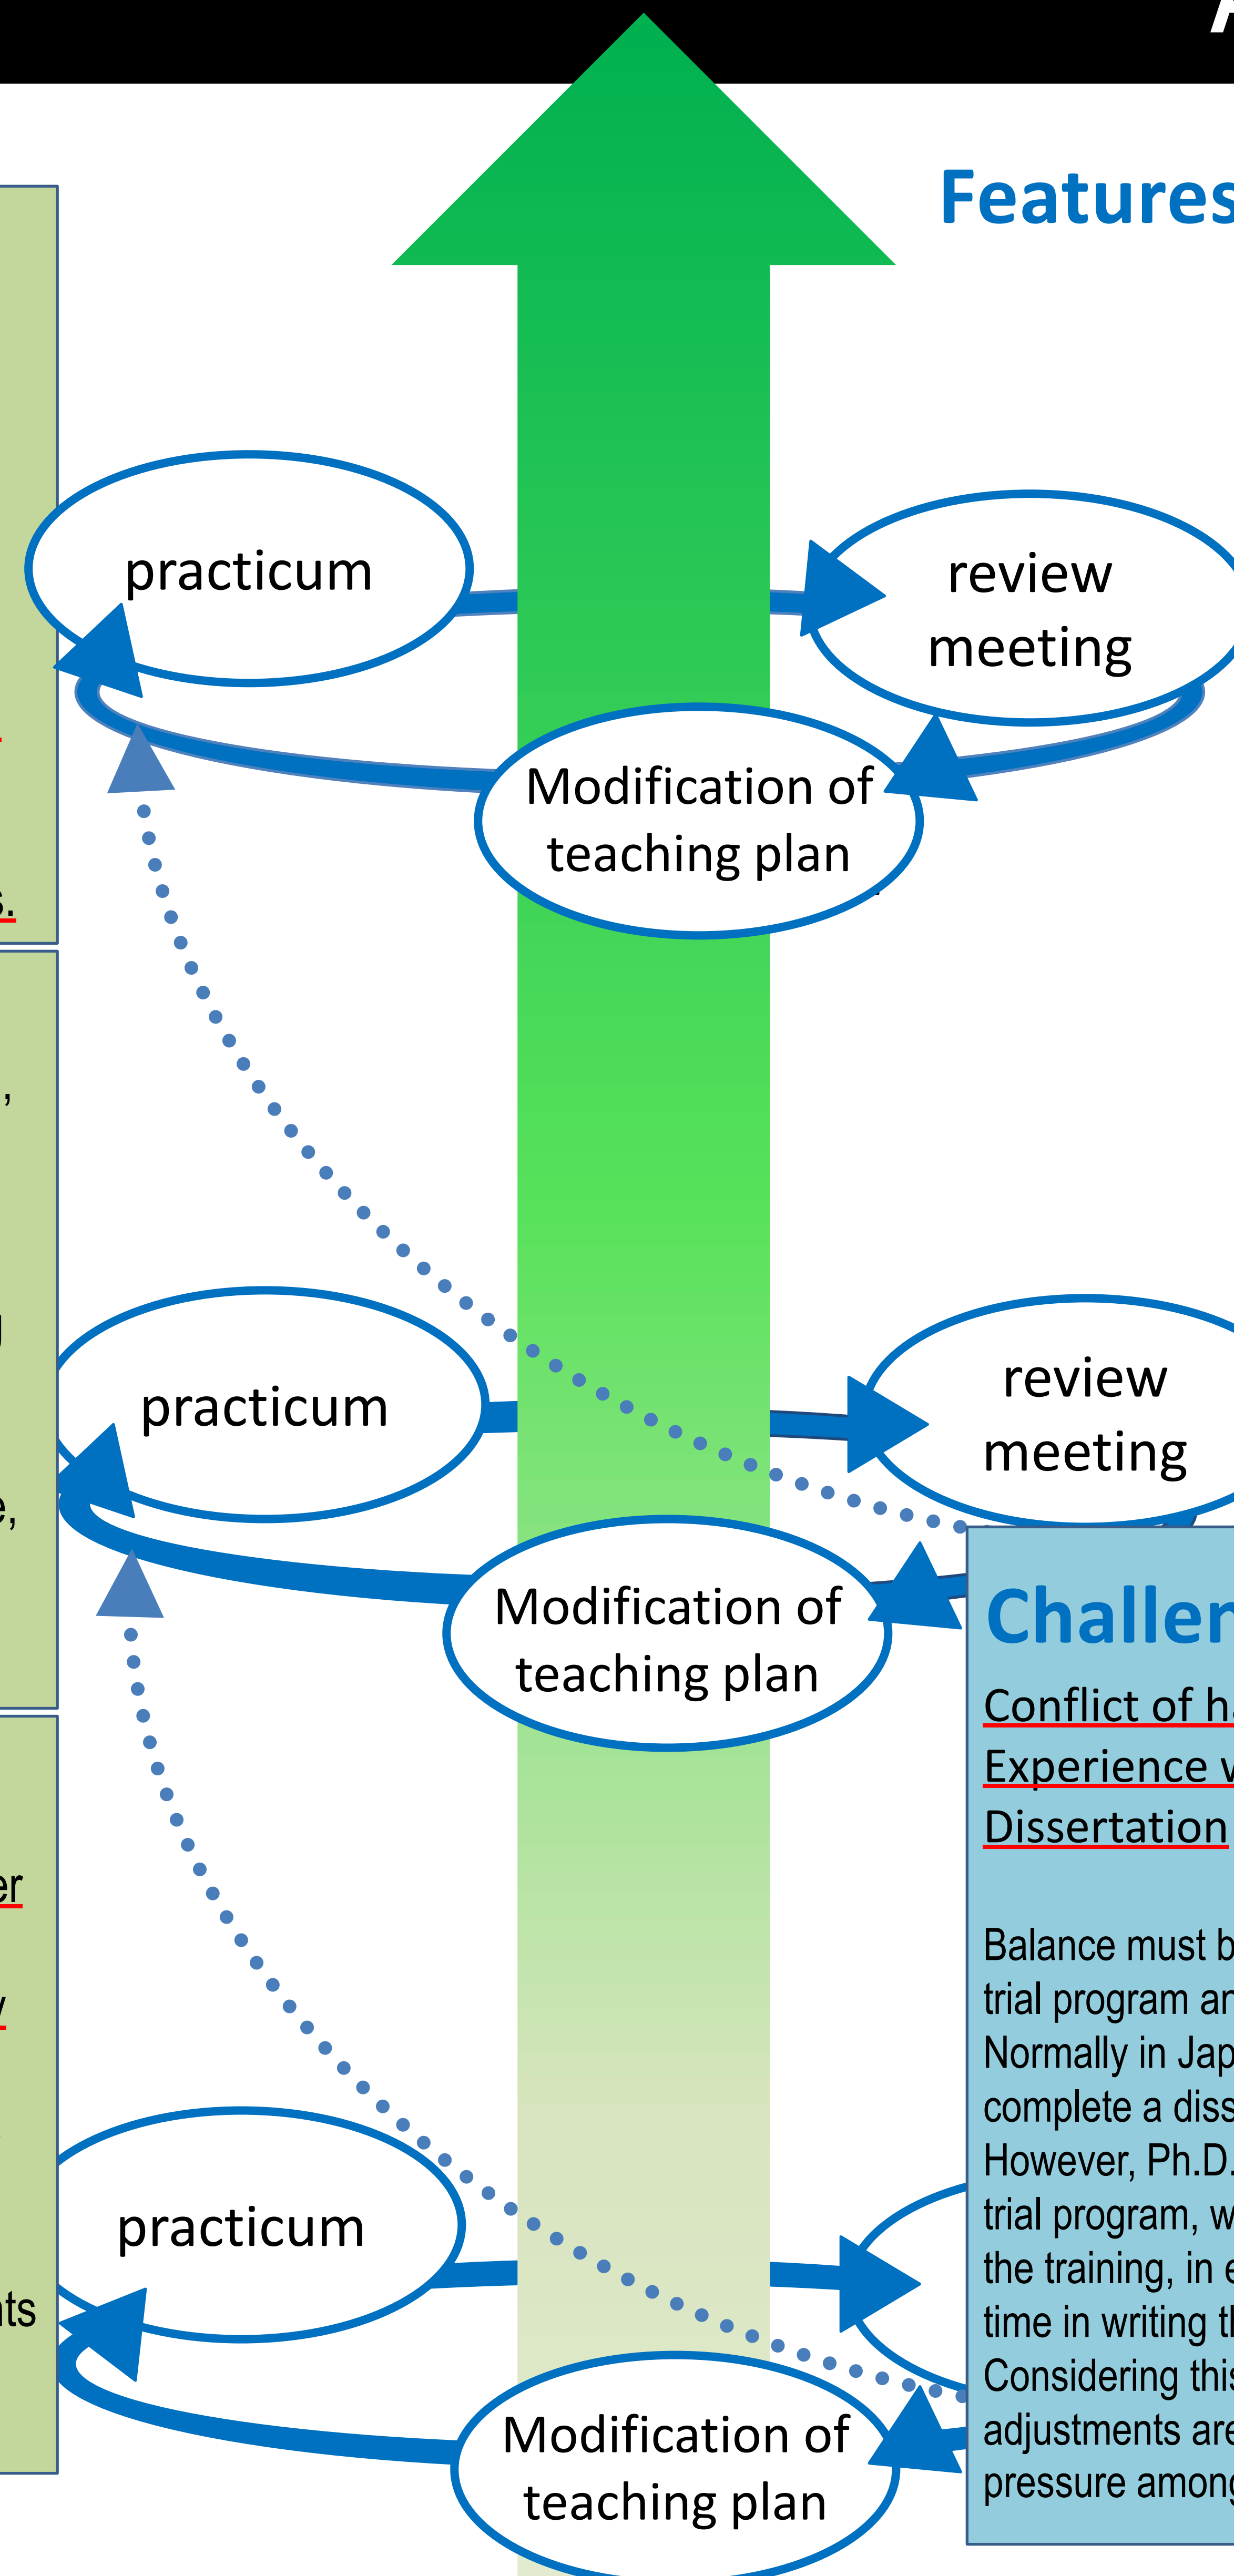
Features

practicum

review meeting

Modification of teaching plan

practicum

review meeting

Modification of teaching plan

practicum

Modification of teaching plan

Challen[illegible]

Conflict of h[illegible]

Experience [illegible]

Dissertation

Balance must b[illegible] trial program an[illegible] Normally in Jap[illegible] complete a diss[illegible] However, Ph.D.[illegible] trial program, w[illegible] the training, in e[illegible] time in writing th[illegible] Considering this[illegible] adjustments are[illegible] pressure among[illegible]